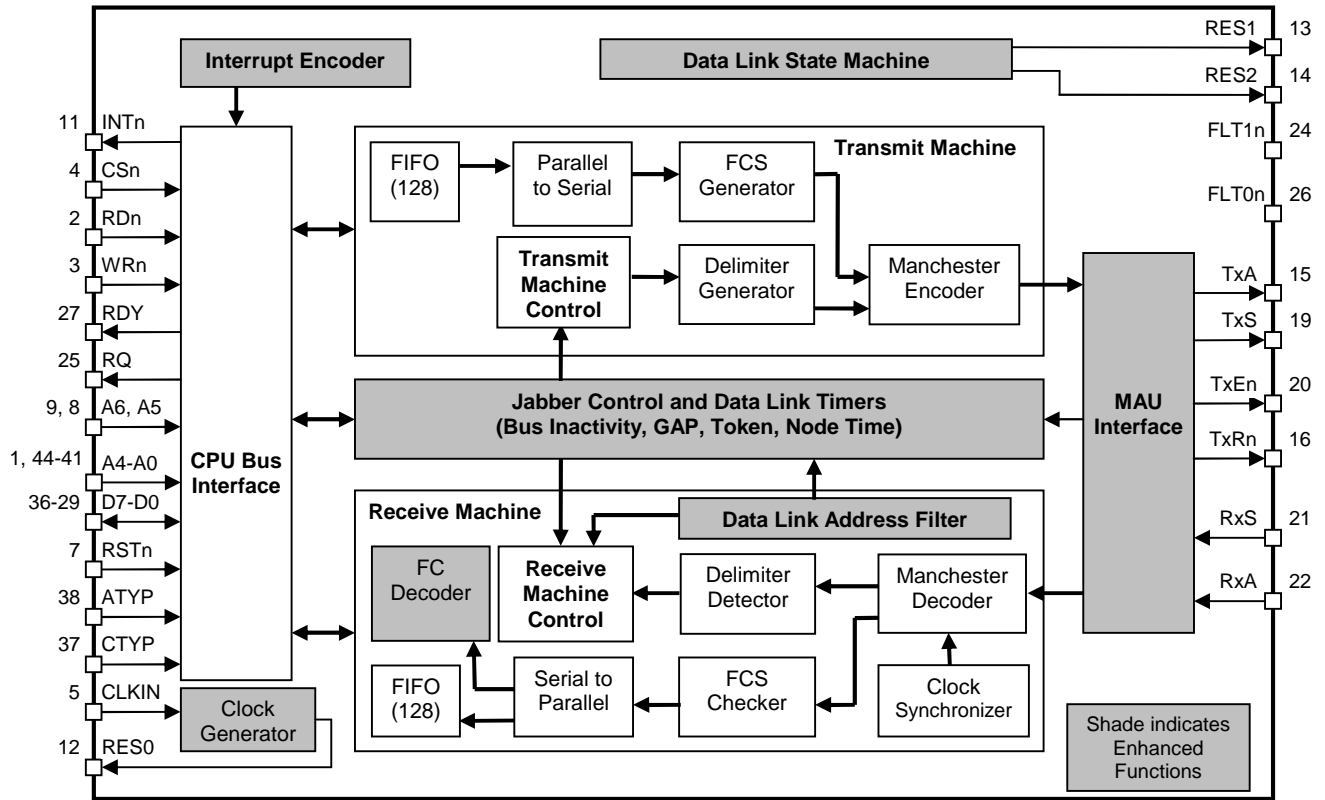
Interrupt Encoder

Data Link State Machine

RES1 13

RES2 14

FLT1n 24

FLT0n 26

11 INTn

4 CSn

2 RDn

3 WRn

27 RDY

25 RQ

9, 8 A6, A5

1, 44-41 A4-A0

36-29 D7-D0

7 RSTn

38 ATYP

37 CTYP

5 CLKIN

12 RES0

CPU Bus Interface

Transmit Machine

FIFO (128)

Parallel to Serial

FCS Generator

Transmit Machine Control

Delimiter Generator

Manchester Encoder

MAU Interface

TxA 15

TxS 19

TxEn 20

TxRn 16

RxS 21

RxA 22

Jabber Control and Data Link Timers (Bus Inactivity, GAP, Token, Node Time)

Receive Machine

Data Link Address Filter

FC Decoder

Receive Machine Control

Delimiter Detector

Manchester Decoder

FIFO (128)

Serial to Parallel

FCS Checker

Clock Synchronizer

Clock Generator

Shade indicates Enhanced Functions